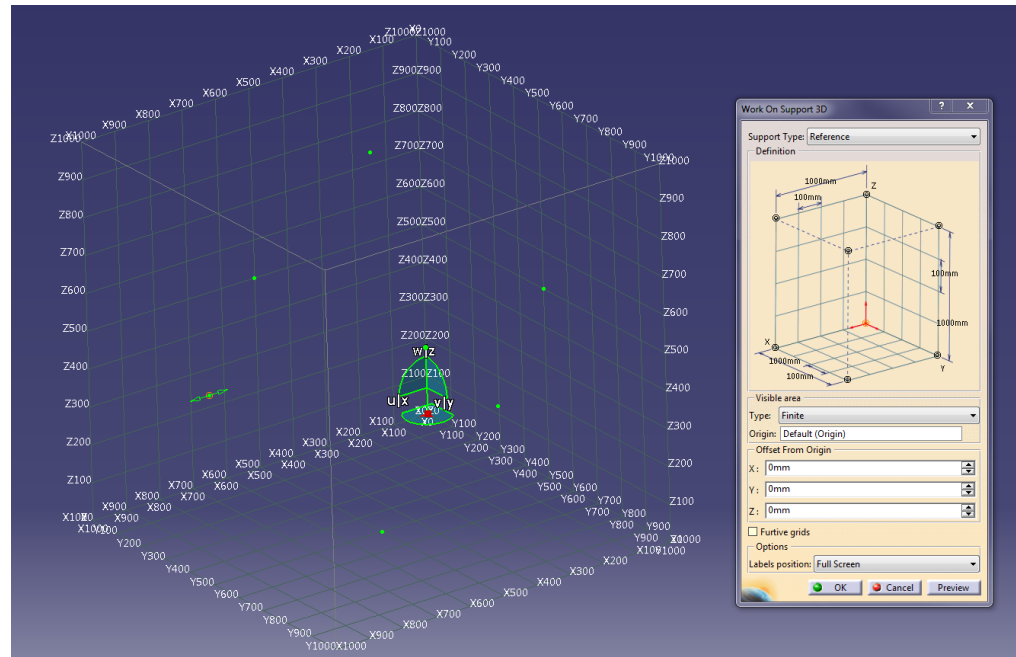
Z1000Z1000
X0
X100
Y100
X200
Y200
X300
Y300
X400
Y400
X500
Y500
X600
Y600
X700
Y700
X800
Y800
X900
Y900
Z1000
X1000
Y1000
Z1000
Z900Z900
Z800Z800
Z700Z700
Z600Z600
Z500Z500
Z400Z400
Z300Z300
Z200Z200
Z100Z100
Z900
Z800
Z700
Z600
Z500
Z400
Z300
Z200
Z100
Z900
Z800
Z700
Z600
Z500
Z400
Z300
Z200
Z100
w|z
u|x
v|y
X0
X100
X100
Y100
Y100
X200
X200
Y200
Y200
X300
X300
Y300
Y300
X400
X400
Y400
Y400
X500
X500
Y500
Y500
X600
X600
Y600
Y600
X700
X700
Y700
Y700
X800
X800
Y800
Y800
X900
X900
Y900
Y900
X1000
X1000
Y1000
Y1000
Y100
Y200
Y300
Y400
Y500
Y600
Y700
Y800
Y900
Y1000X1000
X900
X800
X700
X600
X500
X400
X300
X200
X100
X1000
Work On Support 3D
?
X
Support Type: Reference
Definition
1000mm
100mm
Z
100mm
1000mm
X
1000mm
100mm
y
Visible area
Type: Finite
Origin: Default (Origin)
Offset From Origin
X: 0mm
Y: 0mm
Z: 0mm
Furtive grids
Options
Labels position: Full Screen
OK
Cancel
Preview